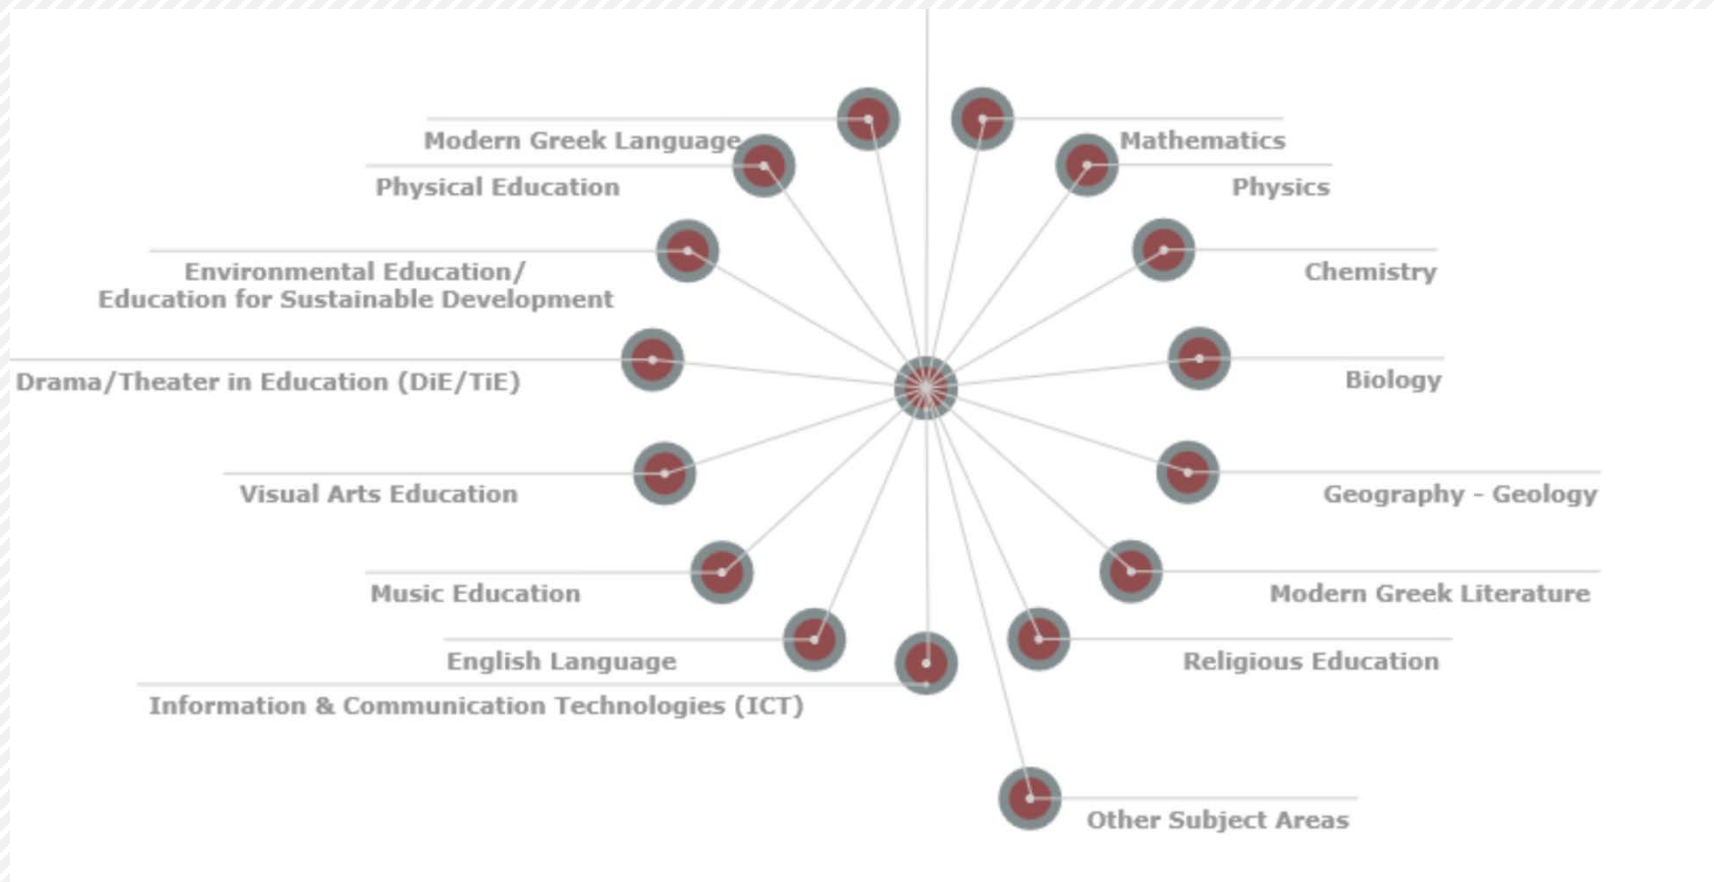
Modern Greek Language

Mathematics

Physical Education

Physics

Environmental Education/
Education for Sustainable Development

Chemistry

Drama/Theater in Education (DiE/TiE)

Biology

Visual Arts Education

Geography - Geology

Music Education

Modern Greek Literature

English Language

Religious Education

Information & Communication Technologies (ICT)

Other Subject Areas